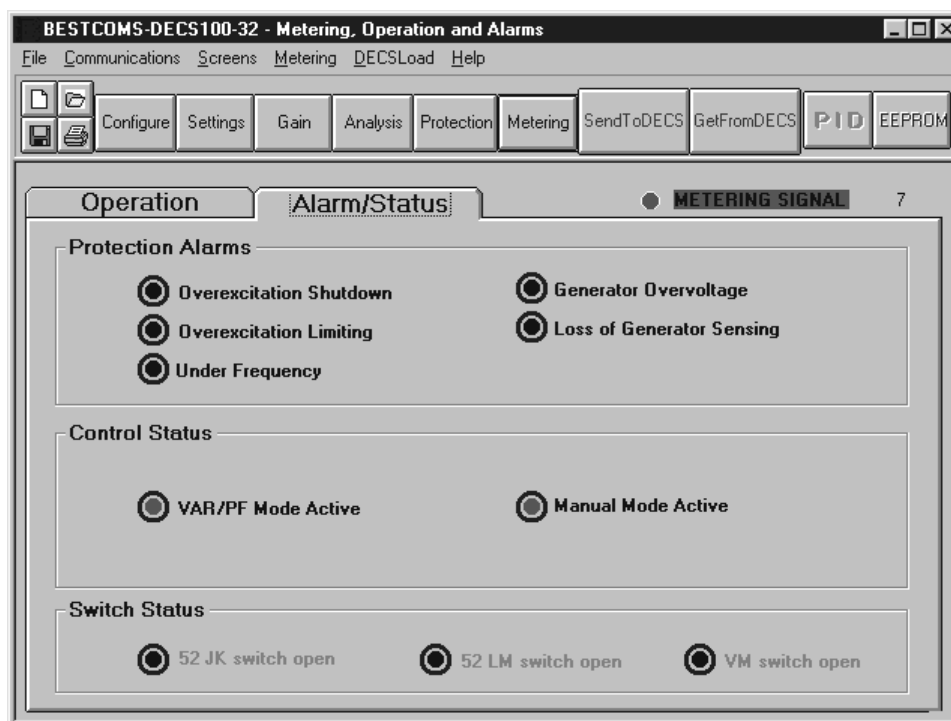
BESTCOMS-DECS100-32 - Metering, Operation and Alarms

File Communications Screens Metering DECSLoad Help

Configure Settings Gain Analysis Protection Metering SendToDECS GetFromDECS PID EEPROM

Operation Alarm/Status METERING SIGNAL 7

Protection Alarms

Overexcitation Shutdown

Overexcitation Limiting

Under Frequency

Generator Overvoltage

Loss of Generator Sensing

Control Status

VAR/PF Mode Active

Manual Mode Active

Switch Status

52 JK switch open

52 LM switch open

VM switch open